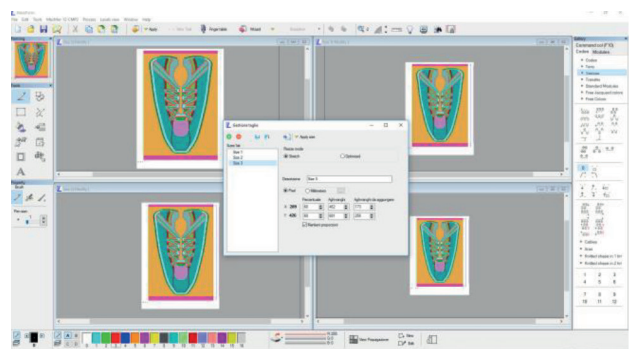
File Edit Tools MyArtist Window Help

Apply Single table Artwork

Size list
Size 1
Size 2
Size 3

Resize mode
Stretch
Optimised

Dimension Size 3

Pixel
Millimetres

Percentage
Afbeelding
Afbeelding de aggangen

Maintain proportions

Cordura
Outline
Fancy
Gamma
Transfers
Standard Mod/Jac
Free drawn/outlines
Fixed Gimos

Outline
Area
Knitted shapes in 1 km
Knitted shapes in 2 km

1 2 3
4 5 6
7 8 9
10 11 12

New Plasmagazine
New
Open